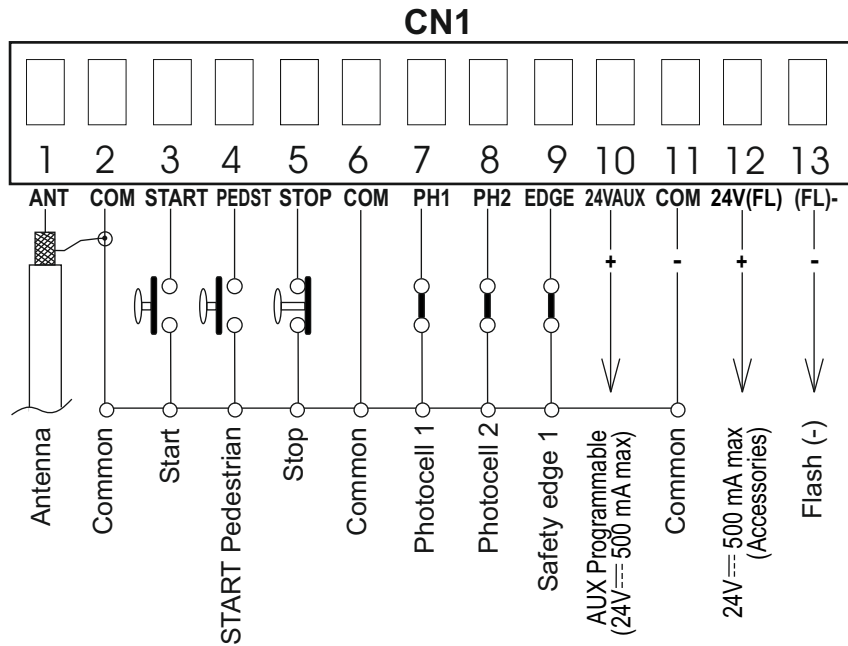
CN1

1 2 3 4 5 6 7 8 9 10 11 12 13

ANT COM START PEDST STOP COM PH1 PH2 EDGE 24VAUX COM 24V(FL) (FL)-

+ - + -

Antenna
Common
Start
START Pedestrian
Stop
Common
Photocell 1
Photocell 2
Safety edge 1
AUX Programmable (24V⎓ 500 mA max)
Common
24V⎓ 500 mA max (Accessories)
Flash (-)